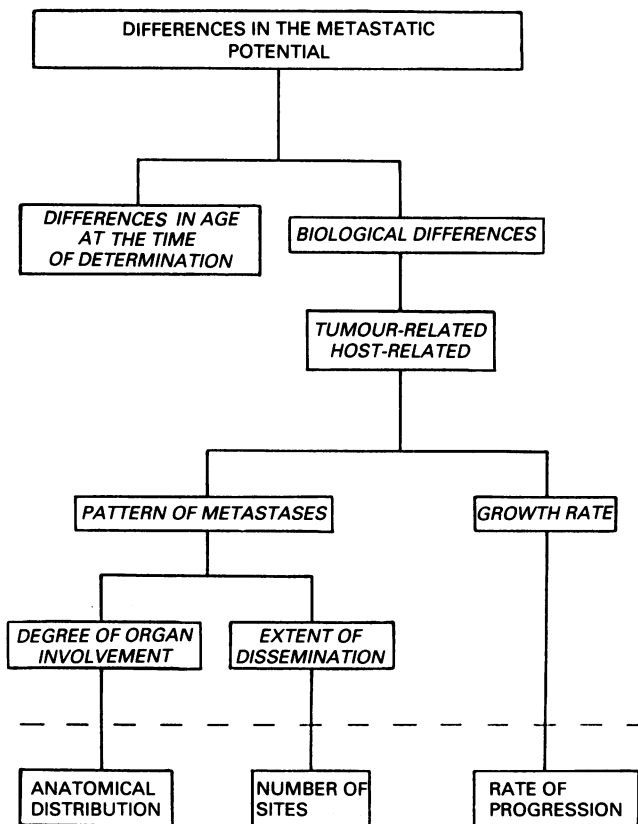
DIFFERENCES IN THE METASTATIC POTENTIAL

DIFFERENCES IN AGE AT THE TIME OF DETERMINATION

BIOLOGICAL DIFFERENCES

TUMOUR-RELATED
HOST-RELATED

PATTERN OF METASTASES

GROWTH RATE

DEGREE OF ORGAN INVOLVEMENT

EXTENT OF DISSEMINATION

ANATOMICAL DISTRIBUTION

NUMBER OF SITES

RATE OF PROGRESSION